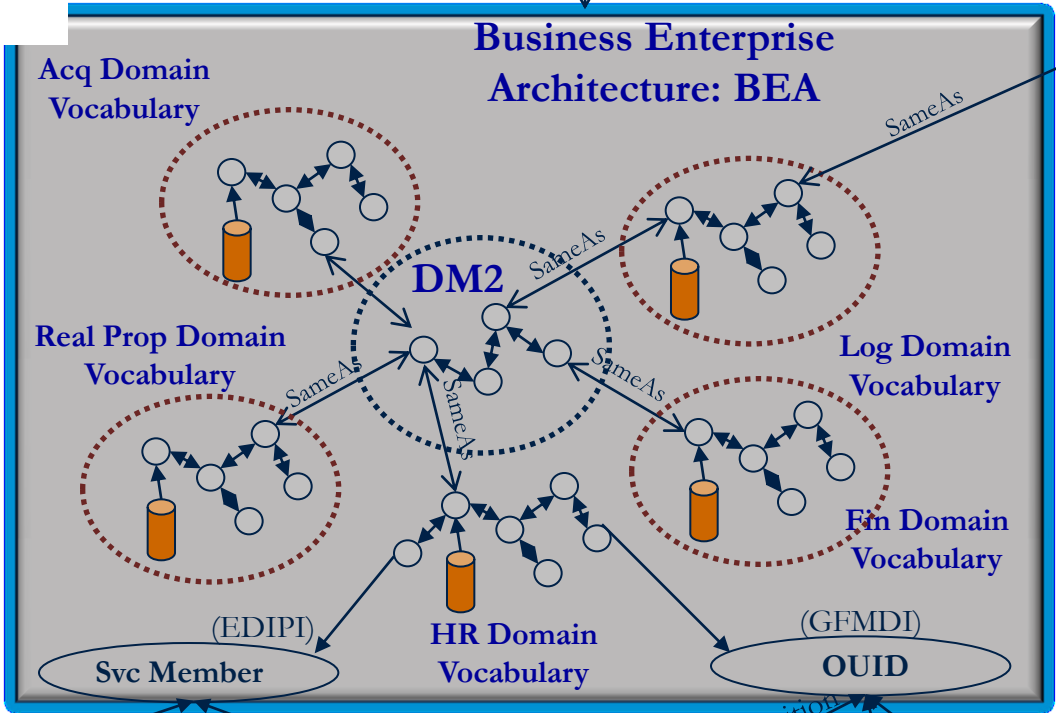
Business Enterprise Architecture: BEA

Acq Domain Vocabulary

SameAs

SameAs

DM2

Real Prop Domain Vocabulary

SameAs

SameAs

SameAs

Log Domain Vocabulary

Fin Domain Vocabulary

(EDIPI)

Svc Member

HR Domain Vocabulary

(GFMDI)

OUID

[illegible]